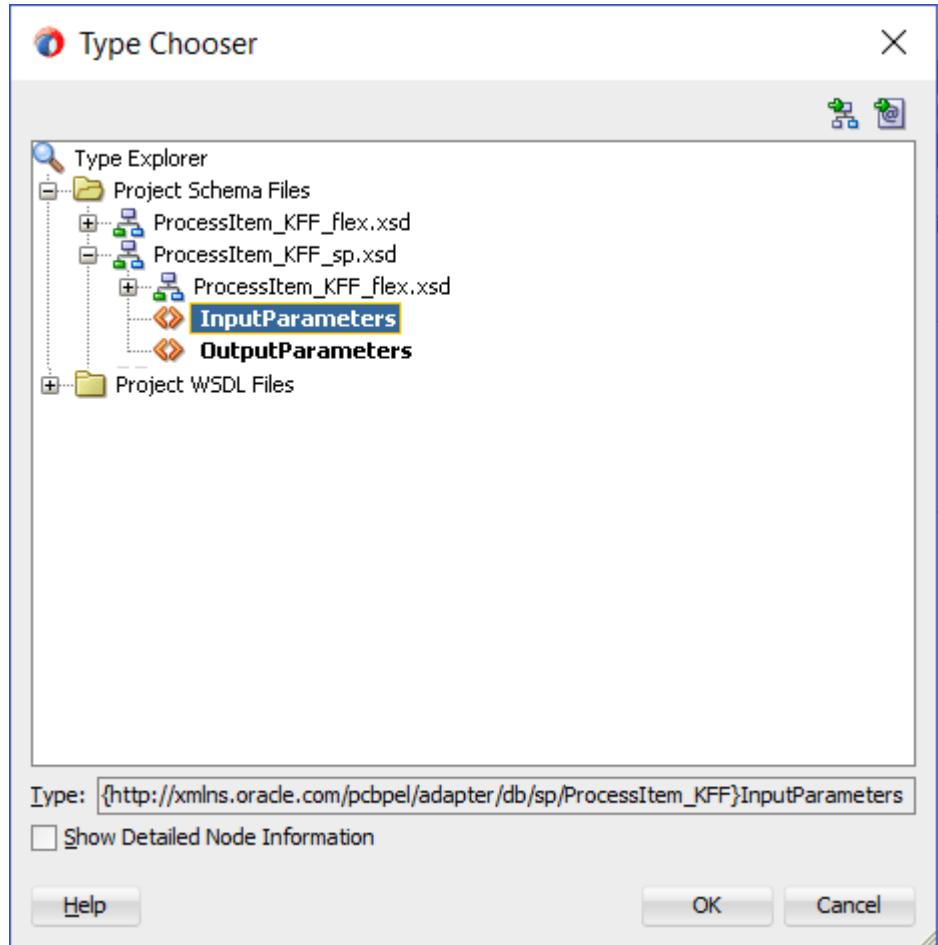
Type Chooser

Type Explorer
Project Schema Files
ProcessItem_KFF_flex.xsd
ProcessItem_KFF_sp.xsd
ProcessItem_KFF_flex.xsd
InputParameters
OutputParameters
Project WSDL Files

Type: {http://xmlns.oracle.com/pcbpel/adapter/db/sp/ProcessItem_KFF}InputParameters
Show Detailed Node Information

Help
OK
Cancel